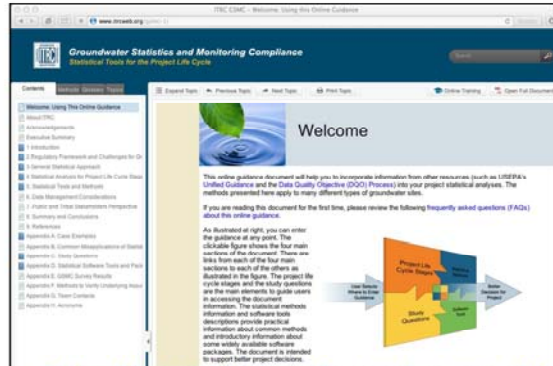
ITRC GSMC - Welcome: Using this Online Guidance

www.itrcweb.org/gsmc-1/

ITRC

Groundwater Statistics and Monitoring Compliance

Statistical Tools for the Project Life Cycle

Search

Contents Website Glossary Topics

Welcome: Using This Online Guidance
About ITRC
Acknowledgements
Executive Summary
1 Introduction
2 Regulatory Framework and Challenges for Gr
3 General Statistical Approach
4 Statistical Analysis for Project Life Cycle Stag
5 Statistical Tools and Methods
6 Data Management Considerations
7 Public and Tribal Stakeholders Perspective
8 Summary and Conclusions
9 References
Appendix A. Case Examples
Appendix B. Common Misapplications of Statist
Appendix C. Study Questions
Appendix D. Statistical Software Tools and Pack
Appendix E. GSMC Survey Results
Appendix F. Methods to Verify Underlying Assu
Appendix G. Team Contacts
Appendix H. Acronyms

Expand Topic Previous Topic Next Topic Print Topic Online Training Open Full Document

Welcome

This online guidance document will help you to incorporate information from other resources (such as USEPA's Unified Guidance and the Data Quality Objective (DQO) Process) into your project statistical analyses. The methods presented here apply to many different types of groundwater sites.

If you are reading this document for the first time, please review the following frequently asked questions (FAQs) about this online guidance.

As illustrated at right, you can enter the guidance at any point. The clickable figure shows the four main sections of the document. There are links from each of the four main sections to each of the others as illustrated in the figure. The project life cycle stages and the study questions are the main elements to guide users in accessing the document information. The statistical methods information and software tools descriptions provide practical information about common methods and introductory information about some widely available software packages. The document is intended to support better project decisions.

User Selects Where to Enter Guidance

Project Life Cycle Stages

Statistical Methods

Study Questions

Software Tools

Better Decision for Project